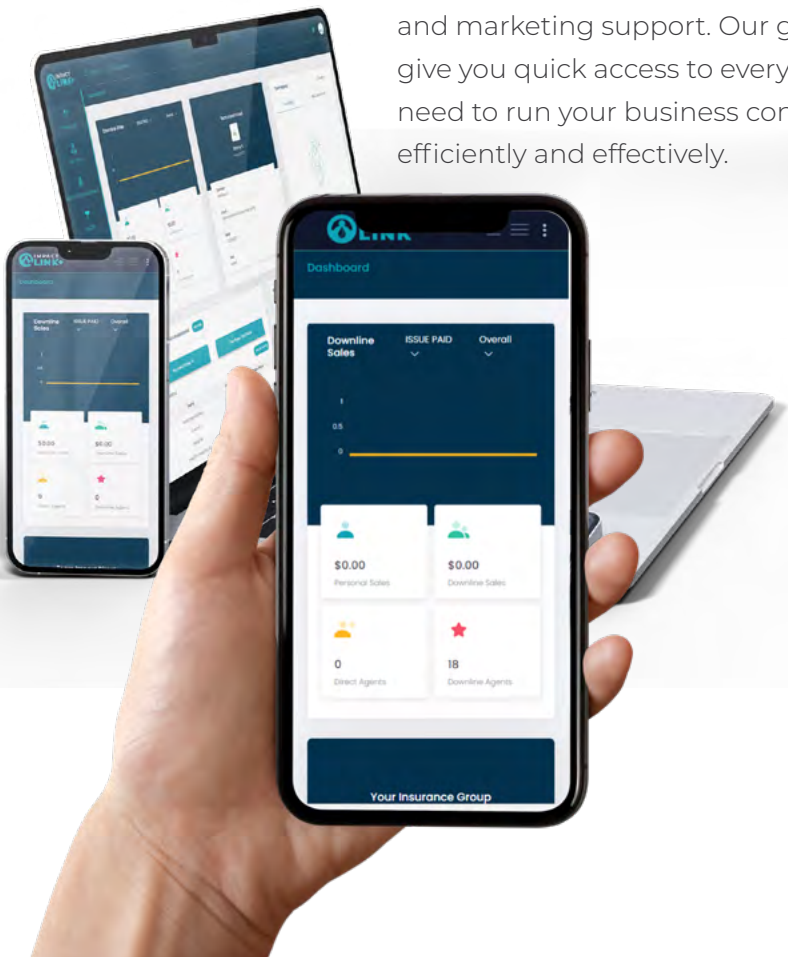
and marketing support. Our g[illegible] give you quick access to every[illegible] need to run your business con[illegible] efficiently and effectively.

LINK

Dashboard

Downline Sales

ISSUE PAID

Overall

1

0.5

0

$0.00
Personal Sales

$0.00
Downline Sales

0
Direct Agents

18
Downline Agents

Your Insurance Group

$0.00

$0.00

0

0